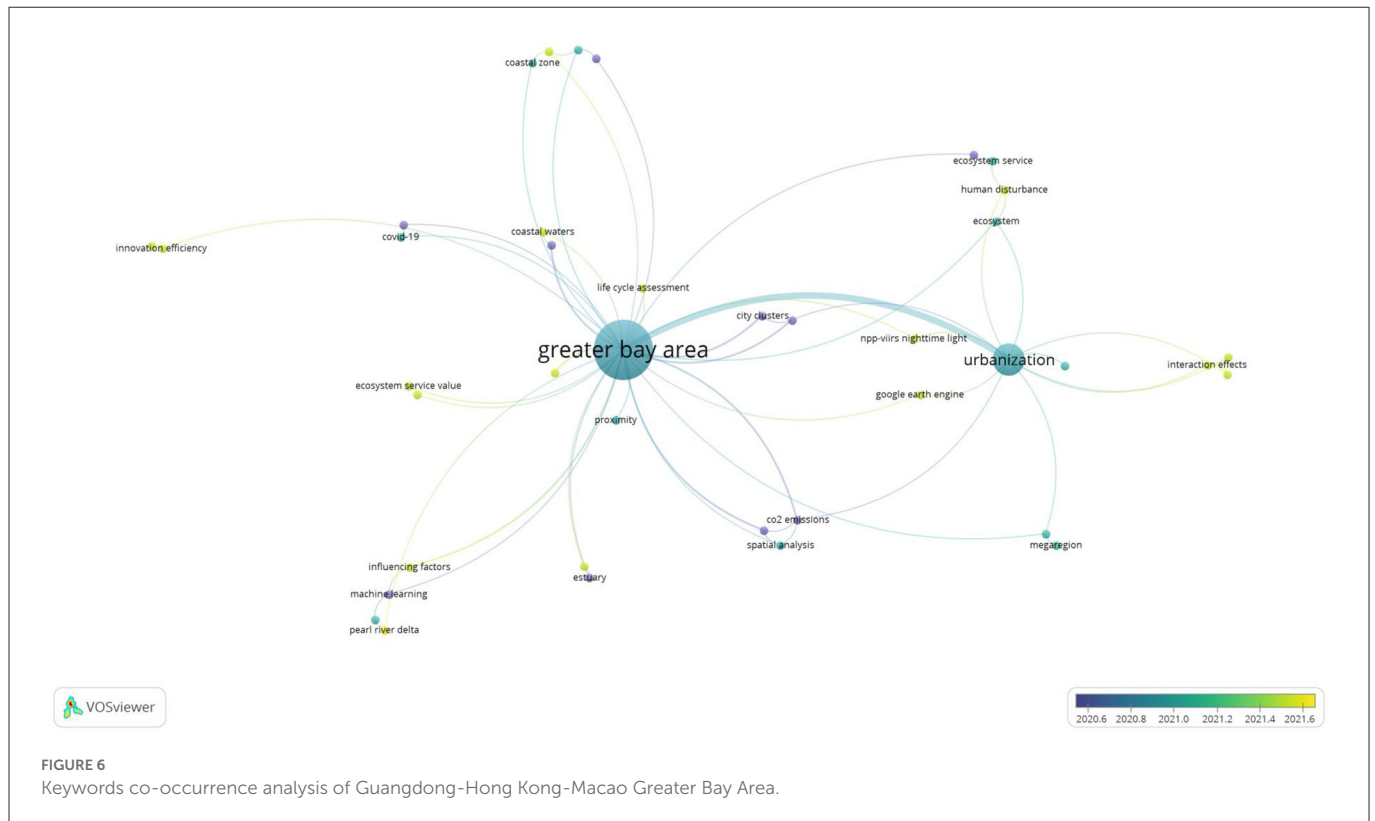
coastal zone

ecosystem service

human disturbance

ecosystem

innovation efficiency

covid-19

coastal waters

life cycle assessment

city clusters

npp-viirs nighttime light

greater bay area

urbanization

interaction effects

ecosystem service value

google earth engine

proximity

co2 emissions

spatial analysis

megaregion

influencing factors

estuary

machine learning

pearl river delta

VOSviewer

2020.6 2020.8 2021.0 2021.2 2021.4 2021.6

FIGURE 6
Keywords co-occurrence analysis of Guangdong-Hong Kong-Macao Greater Bay Area.